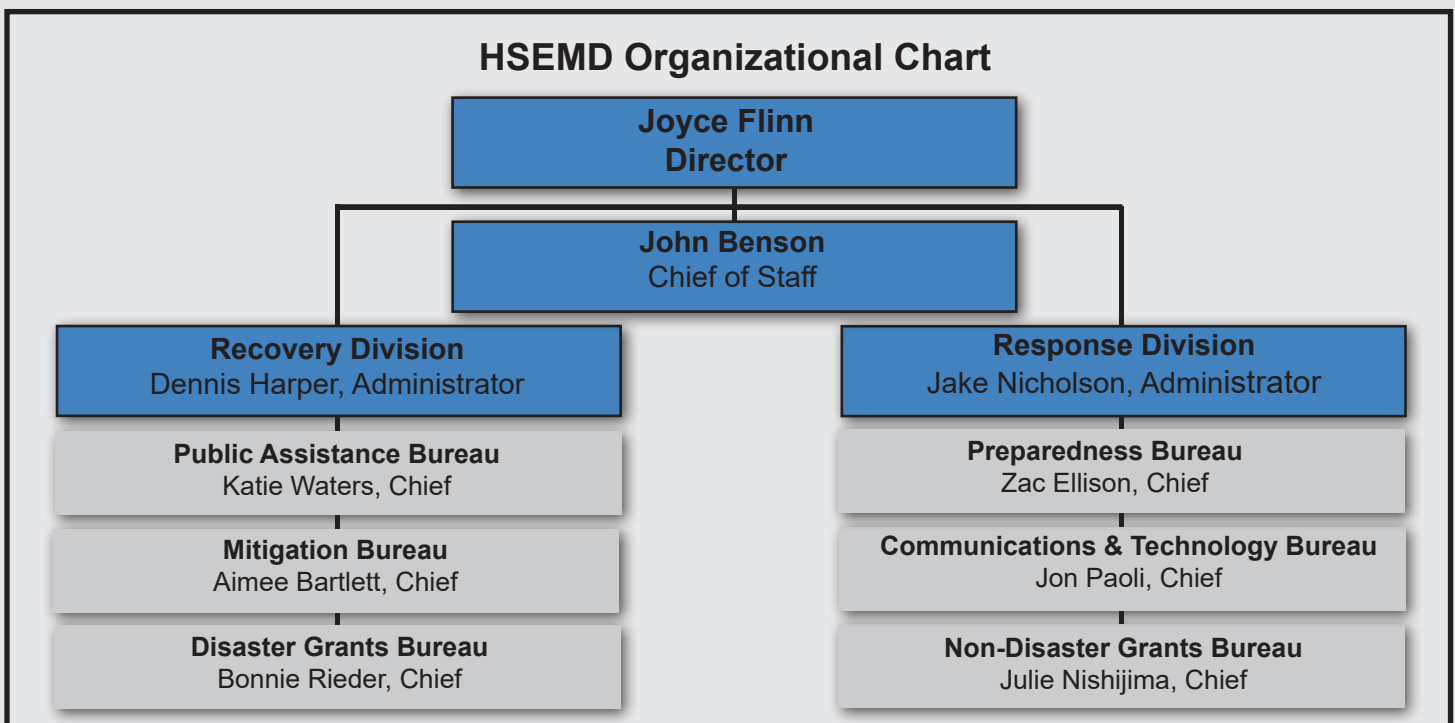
HSEMD Organizational Chart

Joyce Flinn
Director

John Benson
Chief of Staff

Recovery Division
Dennis Harper, Administrator

Public Assistance Bureau
Katie Waters, Chief

Mitigation Bureau
Aimee Bartlett, Chief

Disaster Grants Bureau
Bonnie Rieder, Chief

Response Division
Jake Nicholson, Administrator

Preparedness Bureau
Zac Ellison, Chief

Communications & Technology Bureau
Jon Paoli, Chief

Non-Disaster Grants Bureau
Julie Nishijima, Chief